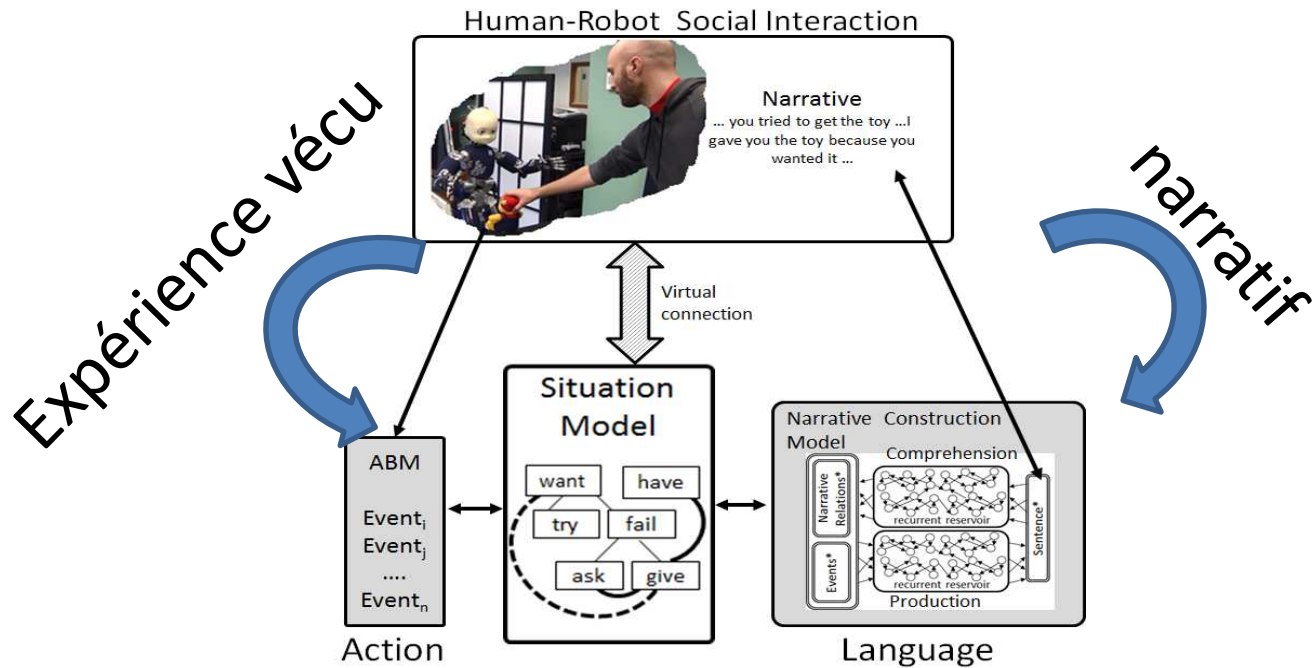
Human-Robot Social Interaction

Narrative
... you tried to get the toy ...I gave you the toy because you wanted it ...

Expérience vécu

narratif

Virtual connection

Situation Model

want
have
try
fail
ask
give

ABM

Event$_i$
Event$_j$
....
Event$_n$

Action

Narrative Construction Model

Comprehension

Narrative Relations*

recurrent reservoir

Sentence*

Events*

recurrent reservoir

Production

Language